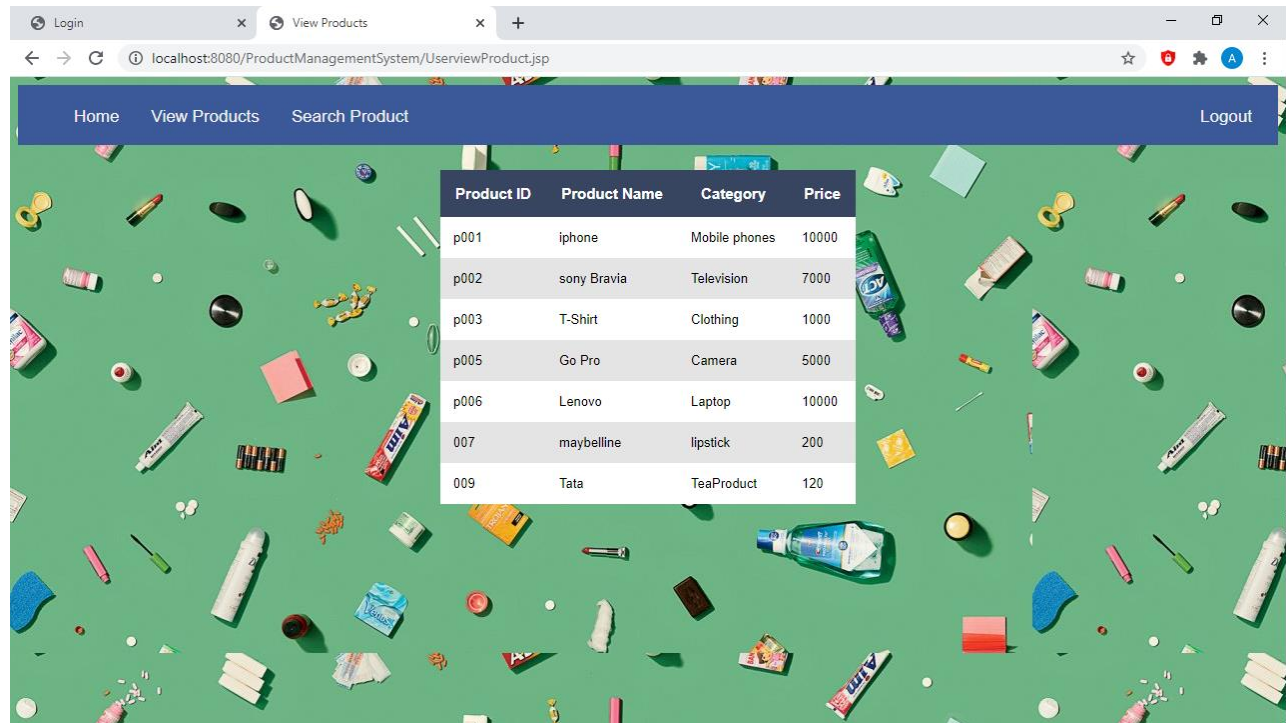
Login
View Products
localhost:8080/ProductManagementSystem/UserviewProduct.jsp
A

Home View Products Search Product Logout

| Product ID | Product Name | Category | Price |
|---|---|---|---|
| p001 | iphone | Mobile phones | 10000 |
| p002 | sony Bravia | Television | 7000 |
| p003 | T-Shirt | Clothing | 1000 |
| p005 | Go Pro | Camera | 5000 |
| p006 | Lenovo | Laptop | 10000 |
| 007 | maybelline | lipstick | 200 |
| 009 | Tata | TeaProduct | 120 |

Aim
Aim
Aim